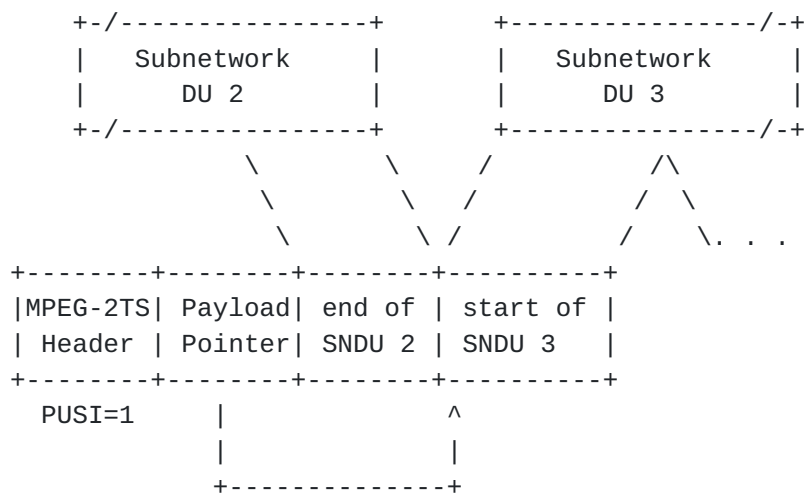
+-/----------------+     +----------------/-+
|   Subnetwork     |     |   Subnetwork     |
|      DU 2        |     |      DU 3        |
+-/----------------+     +----------------/-+
        \         \     /          /\
         \         \   /          /  \
          \         \ /          /    \. . .
+--------+--------+--------+----------+
|MPEG-2TS| Payload| end of | start of |
| Header | Pointer| SNDU 2 | SNDU 3   |
+--------+--------+--------+----------+
  PUSI=1     |              ^
             |              |
             +--------------+